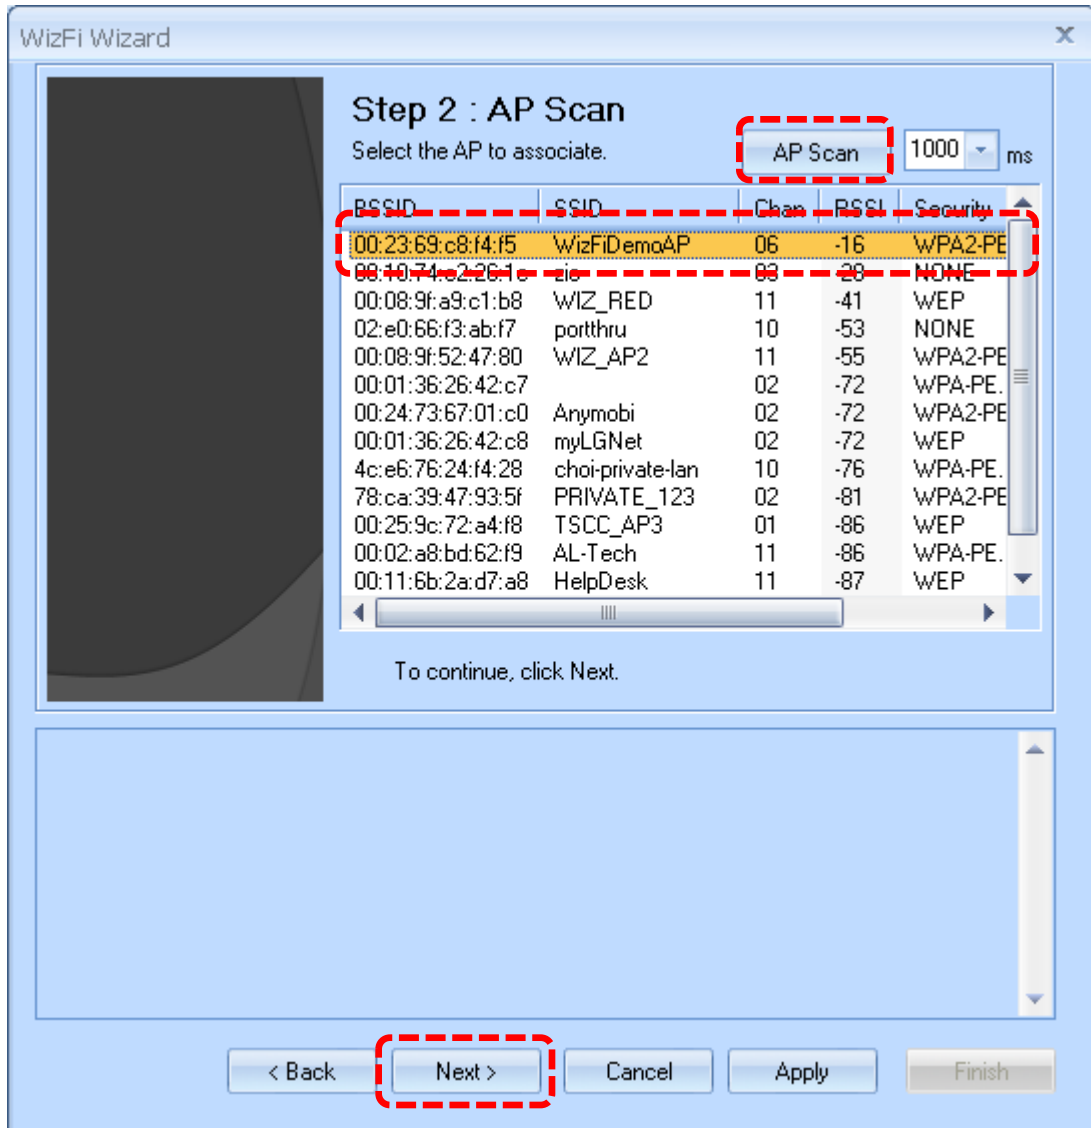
WizFi Wizard

Step 2 : AP Scan

Select the AP to associate.

AP Scan 1000 ms

| BSSID | SSID | Chan | RSSI | Security |
|---|---|---|---|---|
| 00:23:69:c8:f4:f5 | WizFiDemoAP | 06 | -16 | WPA2-PE |
| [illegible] | zio | 03 | -28 | NONE |
| 00:08:9f:a9:c1:b8 | WIZ_RED | 11 | -41 | WEP |
| 02:e0:66:f3:ab:f7 | portthru | 10 | -53 | NONE |
| 00:08:9f:52:47:80 | WIZ_AP2 | 11 | -55 | WPA2-PE |
| 00:01:36:26:42:c7 | | 02 | -72 | WPA-PE. |
| 00:24:73:67:01:c0 | Anymobi | 02 | -72 | WPA2-PE |
| 00:01:36:26:42:c8 | myLGNet | 02 | -72 | WEP |
| 4c:e6:76:24:f4:28 | choi-private-lan | 10 | -76 | WPA-PE. |
| 78:ca:39:47:93:5f | PRIVATE_123 | 02 | -81 | WPA2-PE |
| 00:25:9c:72:a4:f8 | TSCC_AP3 | 01 | -86 | WEP |
| 00:02:a8:bd:62:f9 | AL-Tech | 11 | -86 | WPA-PE. |
| 00:11:6b:2a:d7:a8 | HelpDesk | 11 | -87 | WEP |

To continue, click Next.

< Back Next > Cancel Apply Finish